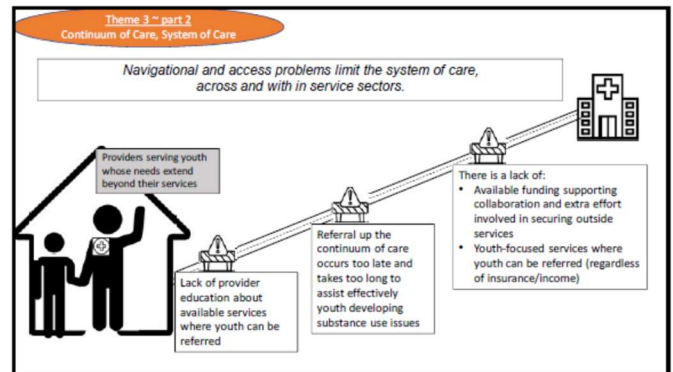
Theme 3 ~ part 2
Continuum of Care, System of Care

Navigational and access problems limit the system of care, across and with in service sectors.

Providers serving youth whose needs extend beyond their services

Lack of provider education about available services where youth can be referred

Referral up the continuum of care occurs too late and takes too long to assist effectively youth developing substance use issues

There is a lack of:
• Available funding supporting collaboration and extra effort involved in securing outside services
• Youth-focused services where youth can be referred (regardless of insurance/income)